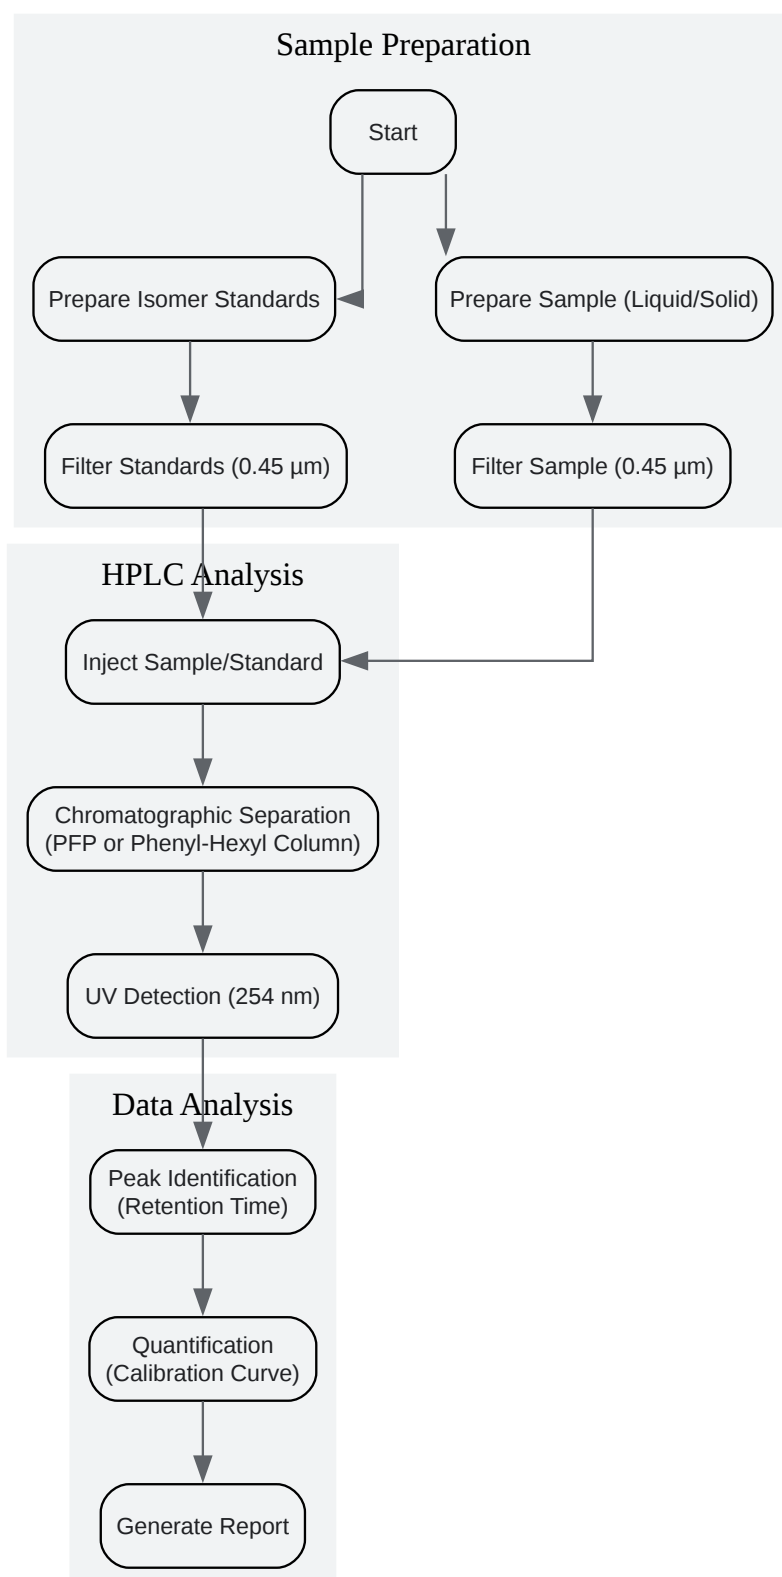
Sample Preparation

Start

Prepare Isomer Standards

Prepare Sample (Liquid/Solid)

Filter Standards (0.45 µm)

Filter Sample (0.45 µm)

HPLC Analysis

Inject Sample/Standard

Chromatographic Separation (PFP or Phenyl-Hexyl Column)

UV Detection (254 nm)

Data Analysis

Peak Identification (Retention Time)

Quantification (Calibration Curve)

Generate Report